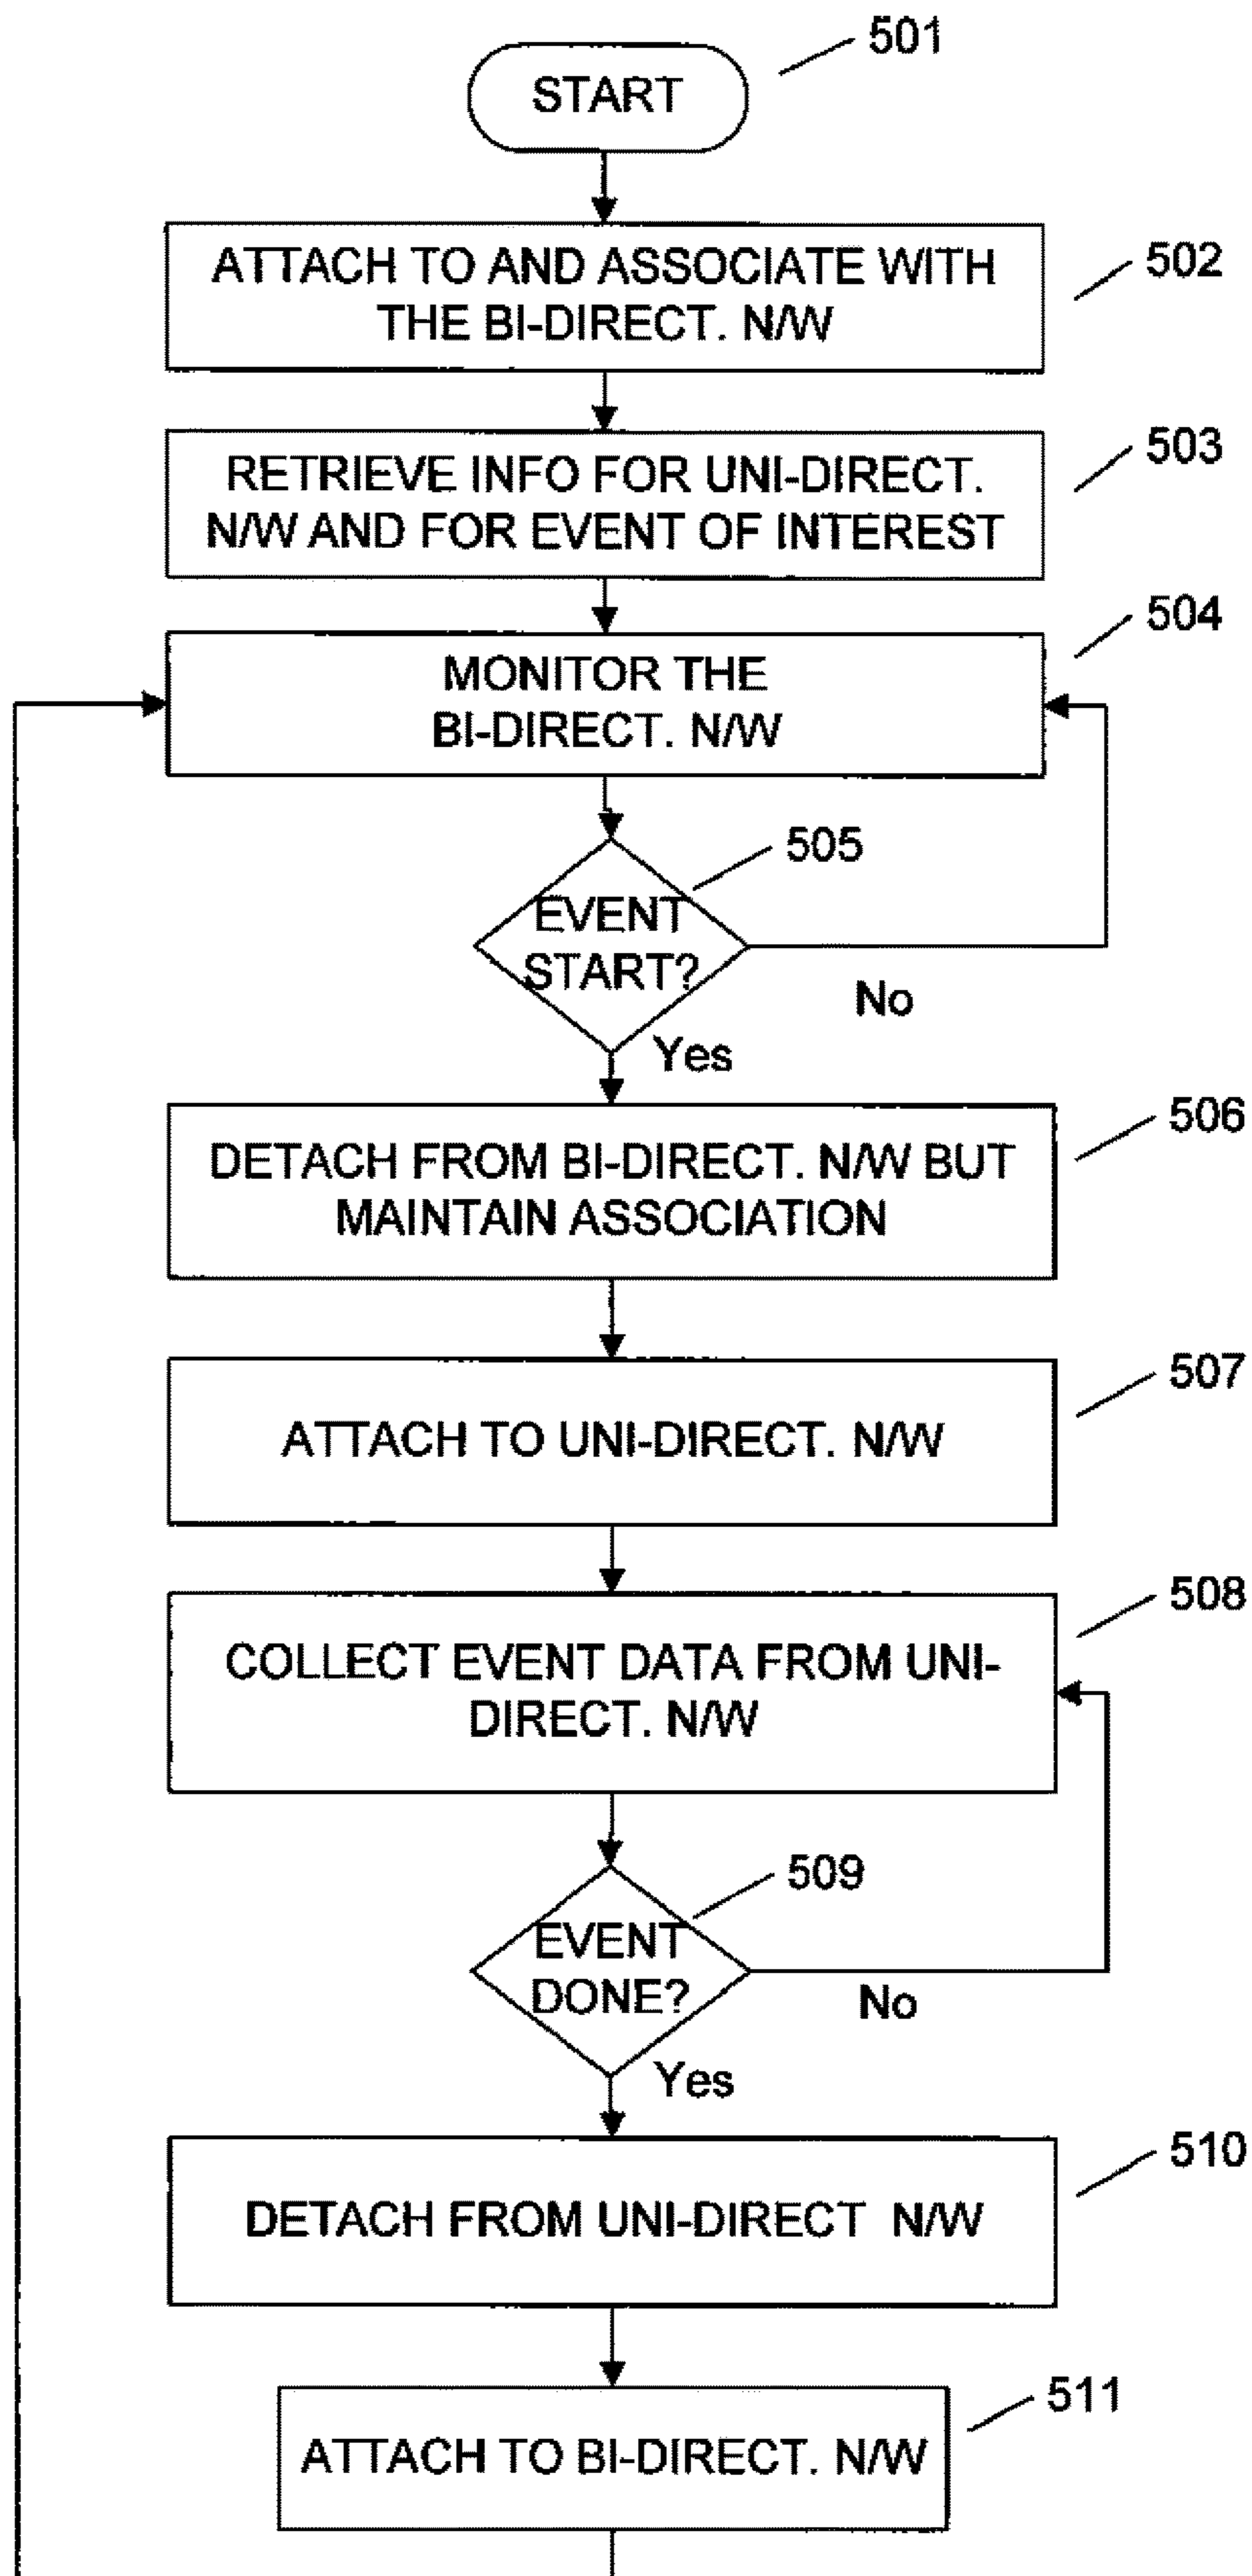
501

START

ATTACH TO AND ASSOCIATE WITH THE BI-DIRECT. N/W

502

RETRIEVE INFO FOR UNI-DIRECT. N/W AND FOR EVENT OF INTEREST

503

MONITOR THE BI-DIRECT. N/W

504

505

EVENT START?

No

Yes

DETACH FROM BI-DIRECT. N/W BUT MAINTAIN ASSOCIATION

506

ATTACH TO UNI-DIRECT. N/W

507

COLLECT EVENT DATA FROM UNI-DIRECT. N/W

508

509

EVENT DONE?

No

Yes

DETACH FROM UNI-DIRECT N/W

510

ATTACH TO BI-DIRECT. N/W

511